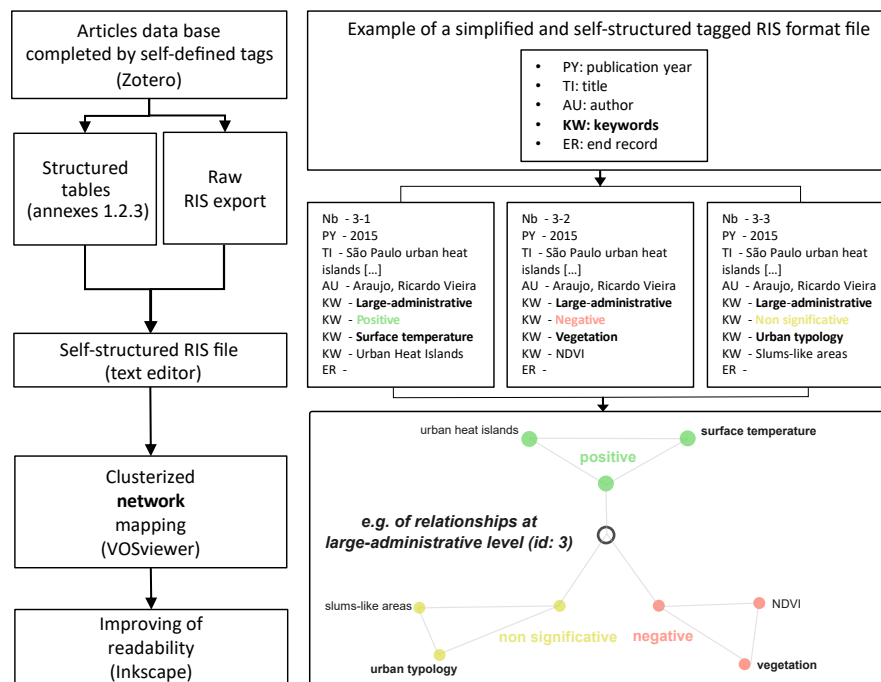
Articles data base completed by self-defined tags (Zotero)

Structured tables (annexes 1.2.3)

Raw RIS export

Self-structured RIS file (text editor)

Clusterized **network** mapping (VOSviewer)

Improving of readability (Inkscape)

Example of a simplified and self-structured tagged RIS format file

- PY: publication year
- TI: title
- AU: author
- **KW: keywords**
- ER: end record

Nb - 3-1
PY - 2015
TI - São Paulo urban heat islands […]
AU - Araujo, Ricardo Vieira
KW - **Large-administrative**
KW - Positive
KW - **Surface temperature**
KW - Urban Heat Islands
ER -

Nb - 3-2
PY - 2015
TI - São Paulo urban heat islands […]
AU - Araujo, Ricardo Vieira
KW - **Large-administrative**
KW - Negative
KW - **Vegetation**
KW - NDVI
ER -

Nb - 3-3
PY - 2015
TI - São Paulo urban heat islands […]
AU - Araujo, Ricardo Vieira
KW - **Large-administrative**
KW - Non significative
KW - **Urban typology**
KW - Slums-like areas
ER -

urban heat islands
surface temperature
positive
e.g. of relationships at large-administrative level (id: 3)
slums-like areas
non significative
negative
NDVI
urban typology
vegetation